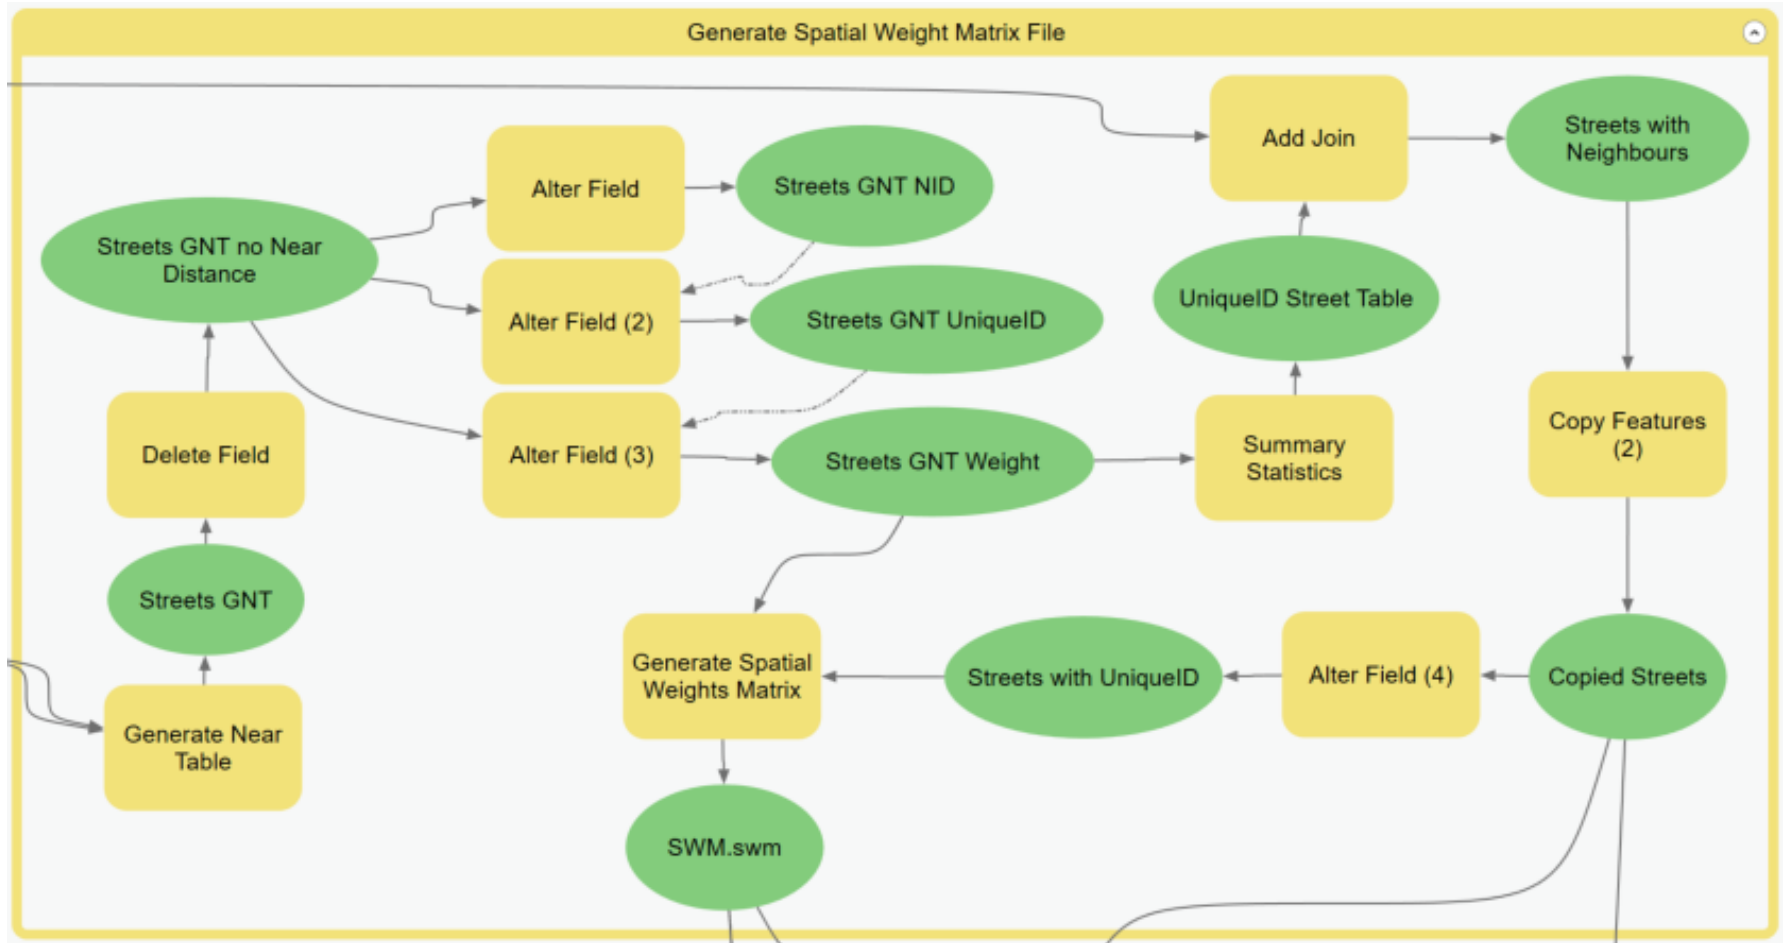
Generate Spatial Weight Matrix File

Streets GNT no Near Distance

Alter Field

Streets GNT NID

Alter Field (2)

Streets GNT UniqueID

Alter Field (3)

Streets GNT Weight

Delete Field

Streets GNT

Generate Near Table

Add Join

Streets with Neighbours

UniqueID Street Table

Summary Statistics

Copy Features (2)

Copied Streets

Alter Field (4)

Streets with UniqueID

Generate Spatial Weights Matrix

SWM.swm